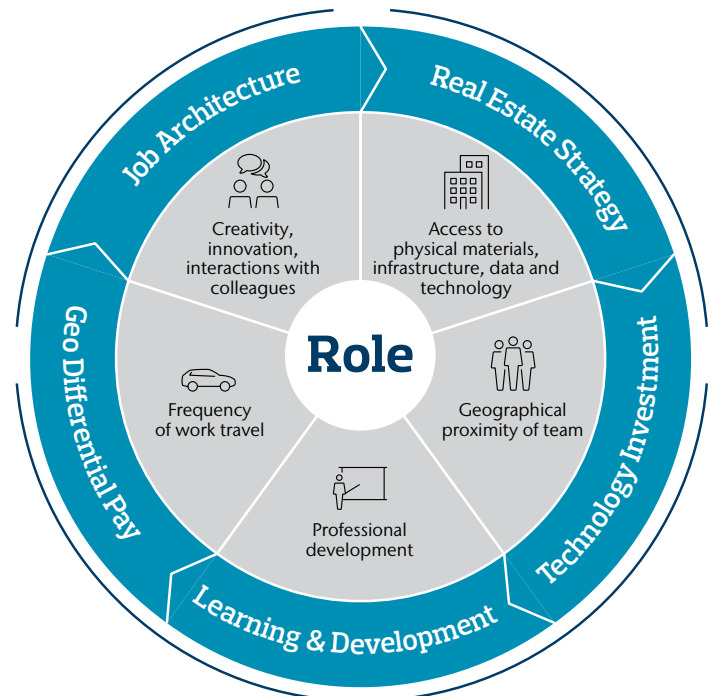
Job Architecture

Real Estate Strategy

Technology Investment

Learning & Development

Geo Differential Pay

Creativity, innovation, interactions with colleagues

Access to physical materials, infrastructure, data and technology

Role

Frequency of work travel

Geographical proximity of team

Professional development